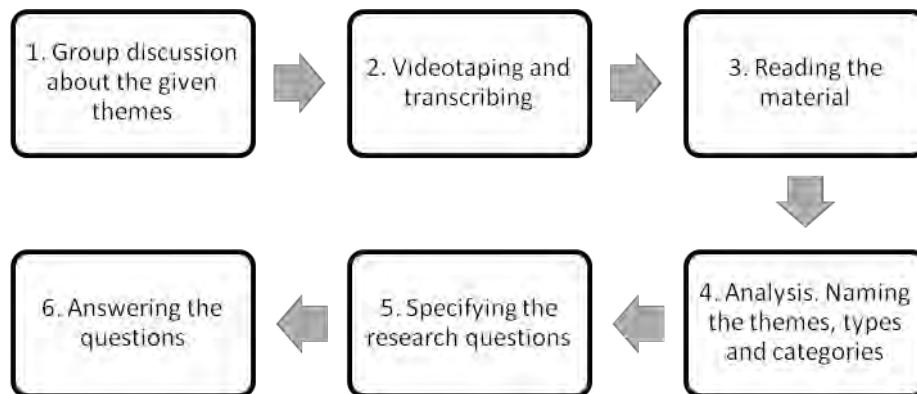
1. Group discussion about the given themes

2. Videotaping and transcribing

3. Reading the material

4. Analysis. Naming the themes, types and categories

5. Specifying the research questions

6. Answering the questions